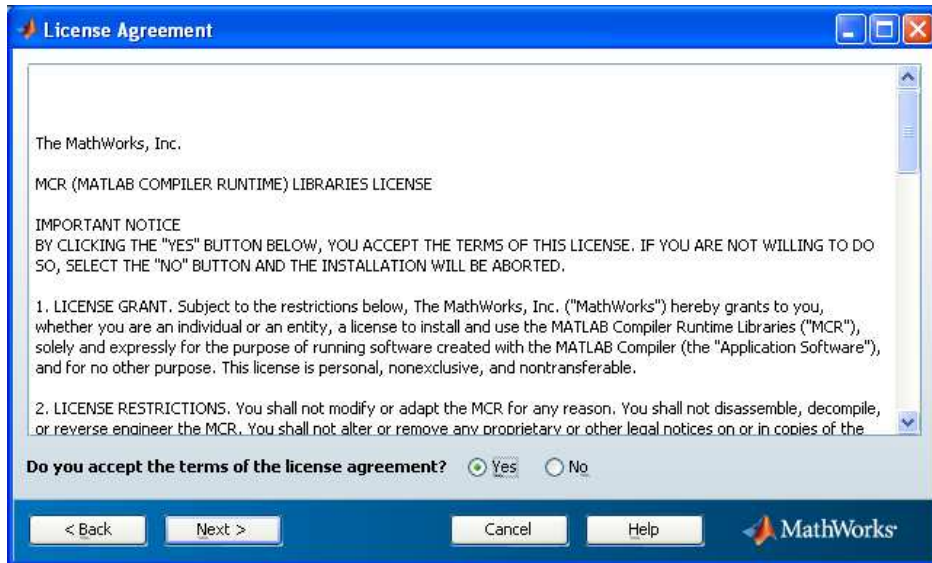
License Agreement

The MathWorks, Inc.

MCR (MATLAB COMPILER RUNTIME) LIBRARIES LICENSE

IMPORTANT NOTICE
BY CLICKING THE "YES" BUTTON BELOW, YOU ACCEPT THE TERMS OF THIS LICENSE. IF YOU ARE NOT WILLING TO DO SO, SELECT THE "NO" BUTTON AND THE INSTALLATION WILL BE ABORTED.

1. LICENSE GRANT. Subject to the restrictions below, The MathWorks, Inc. ("MathWorks") hereby grants to you, whether you are an individual or an entity, a license to install and use the MATLAB Compiler Runtime Libraries ("MCR"), solely and expressly for the purpose of running software created with the MATLAB Compiler (the "Application Software"), and for no other purpose. This license is personal, nonexclusive, and nontransferable.

2. LICENSE RESTRICTIONS. You shall not modify or adapt the MCR for any reason. You shall not disassemble, decompile, or reverse engineer the MCR. You shall not alter or remove any proprietary or other legal notices on or in copies of the

Do you accept the terms of the license agreement? Yes No

< Back Next > Cancel Help MathWorks